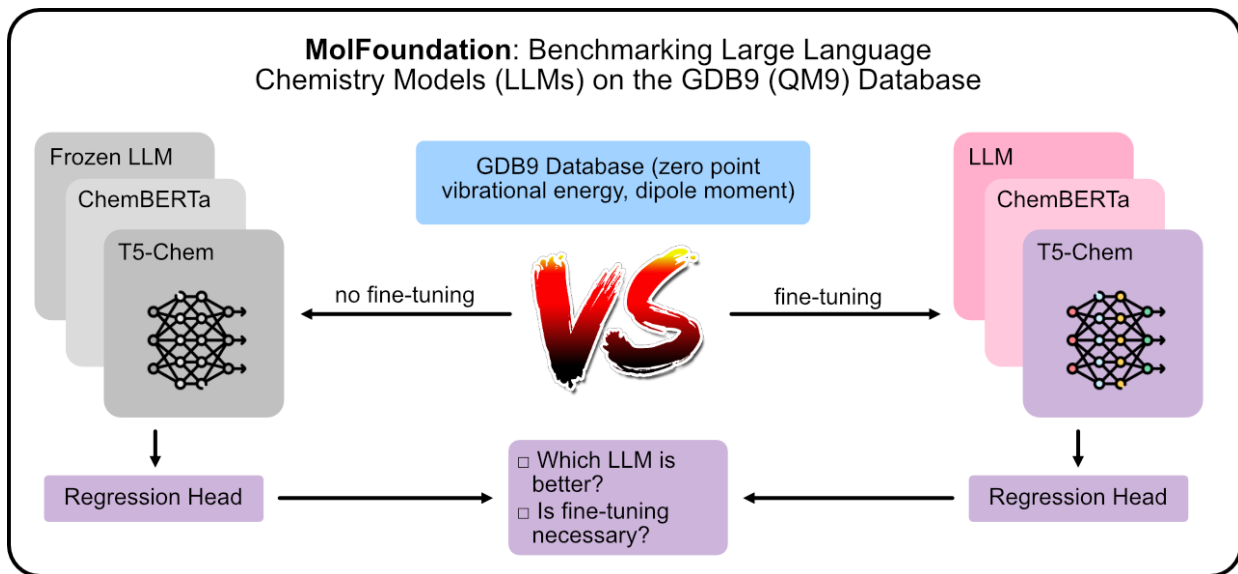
**MolFoundation**: Benchmarking Large Language Chemistry Models (LLMs) on the GDB9 (QM9) Database

Frozen LLM

ChemBERTa

T5-Chem

GDB9 Database (zero point vibrational energy, dipole moment)

no fine-tuning

VS

fine-tuning

LLM

ChemBERTa

T5-Chem

Regression Head

□ Which LLM is better?
□ Is fine-tuning necessary?

Regression Head